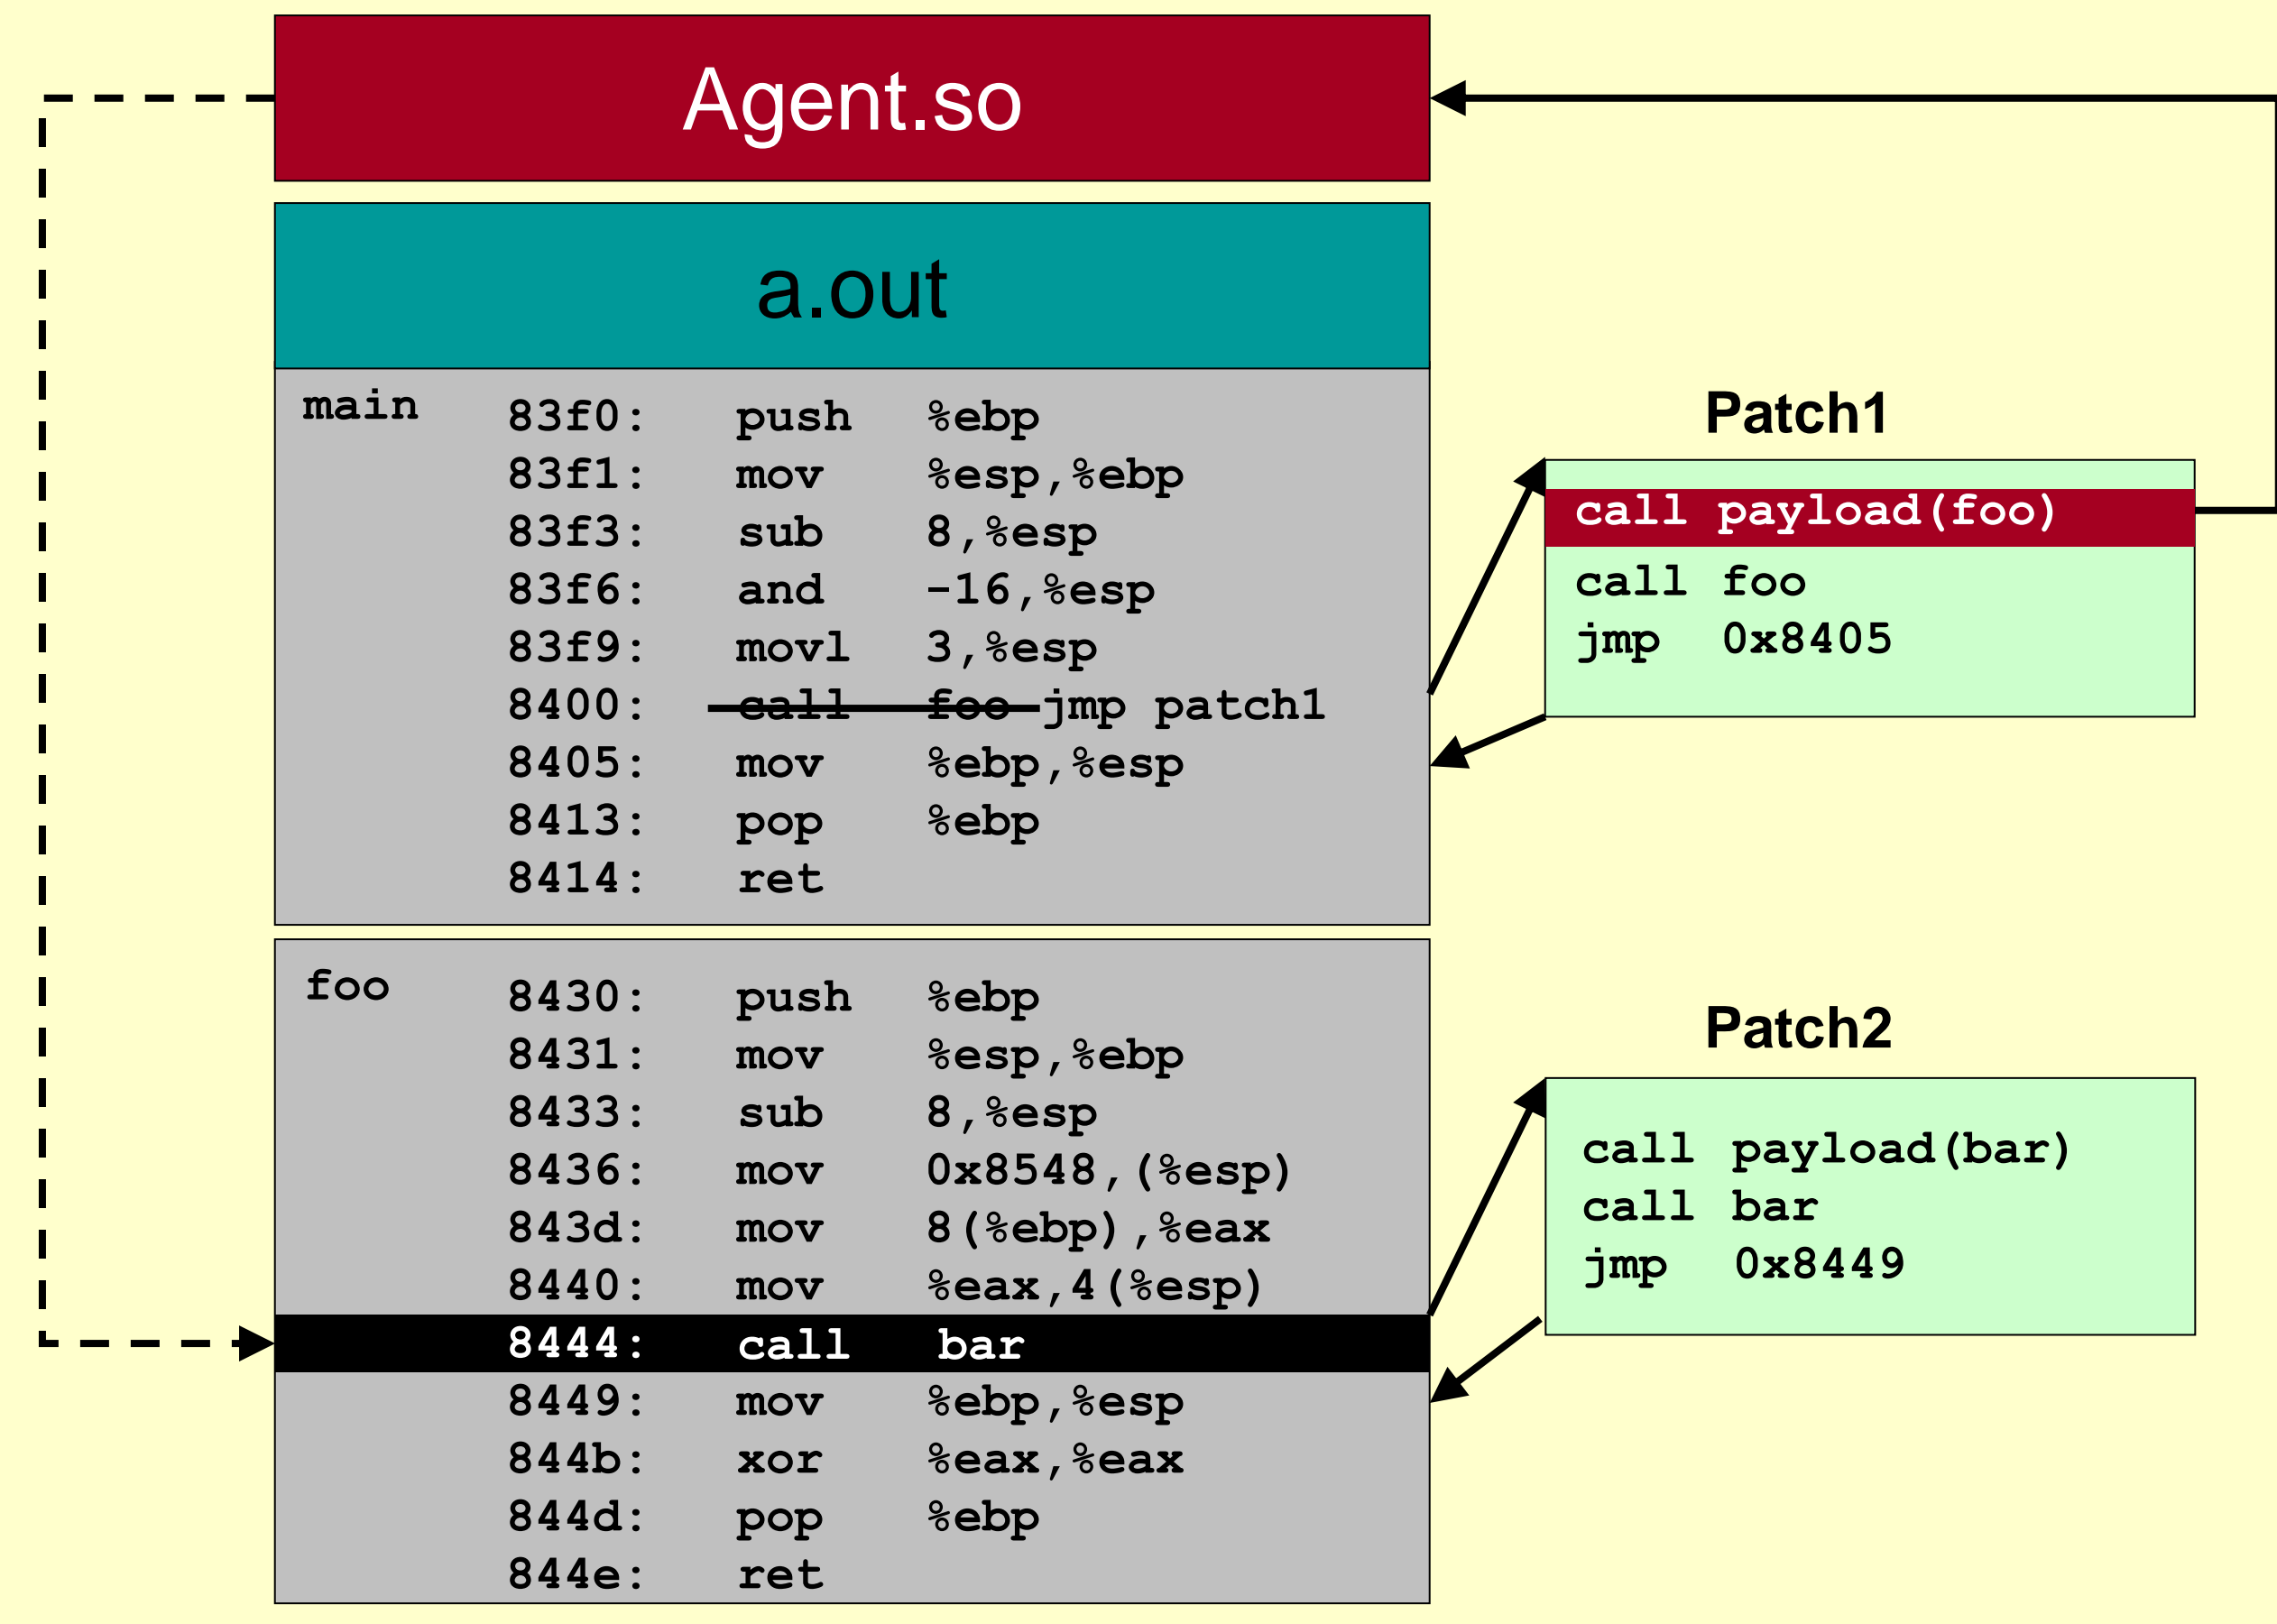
Agent.so

a.out

main 83f0: push %ebp
83f1: mov %esp,%ebp
83f3: sub 8,%esp
83f6: and -16,%esp
83f9: movl 3,%esp
8400: ~~call foo~~ jmp patch1
8405: mov %ebp,%esp
8413: pop %ebp
8414: ret

foo 8430: push %ebp
8431: mov %esp,%ebp
8433: sub 8,%esp
8436: mov 0x8548,(%esp)
843d: mov 8(%ebp),%eax
8440: mov %eax,4(%esp)
8444: call bar
8449: mov %ebp,%esp
844b: xor %eax,%eax
844d: pop %ebp
844e: ret

Patch1

call payload(foo)
call foo
jmp 0x8405

Patch2

call payload(bar)
call bar
jmp 0x8449